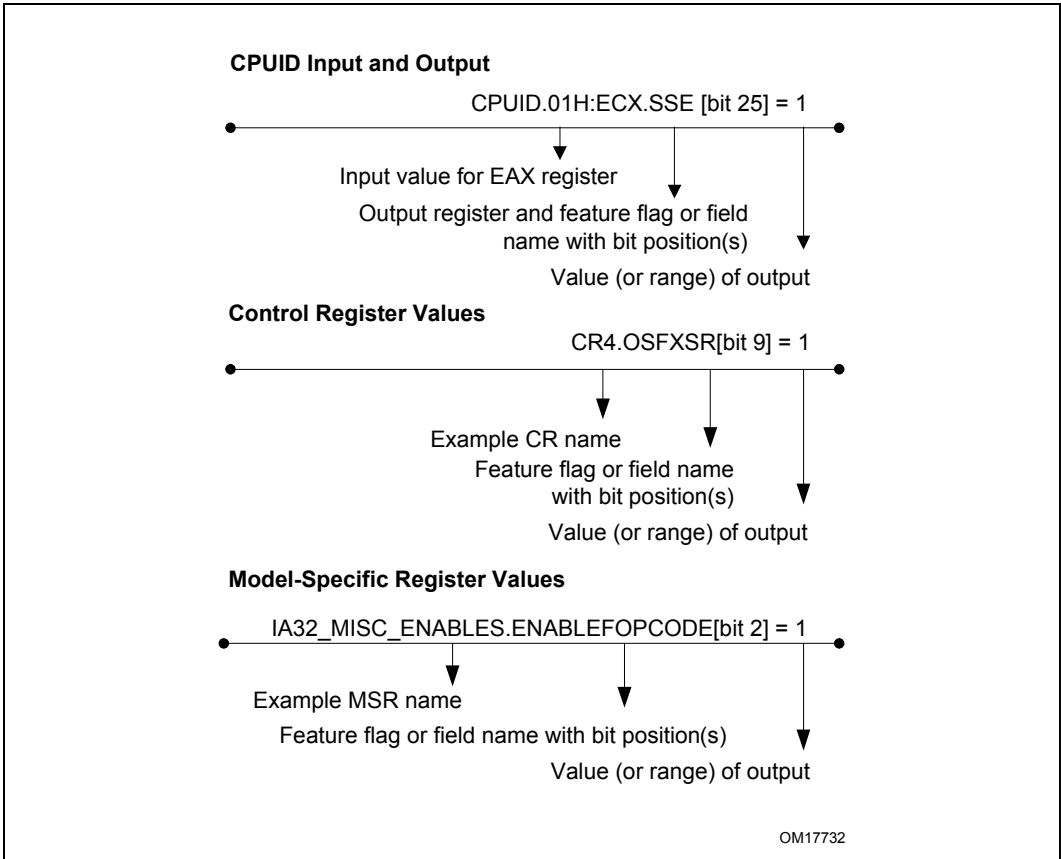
**CPUID Input and Output**

CPUID.01H:ECX.SSE [bit 25] = 1

Input value for EAX register

Output register and feature flag or field name with bit position(s)

Value (or range) of output

**Control Register Values**

CR4.OSFXSR[bit 9] = 1

Example CR name

Feature flag or field name with bit position(s)

Value (or range) of output

**Model-Specific Register Values**

IA32_MISC_ENABLES.ENABLEFOPCODE[bit 2] = 1

Example MSR name

Feature flag or field name with bit position(s)

Value (or range) of output

OM17732